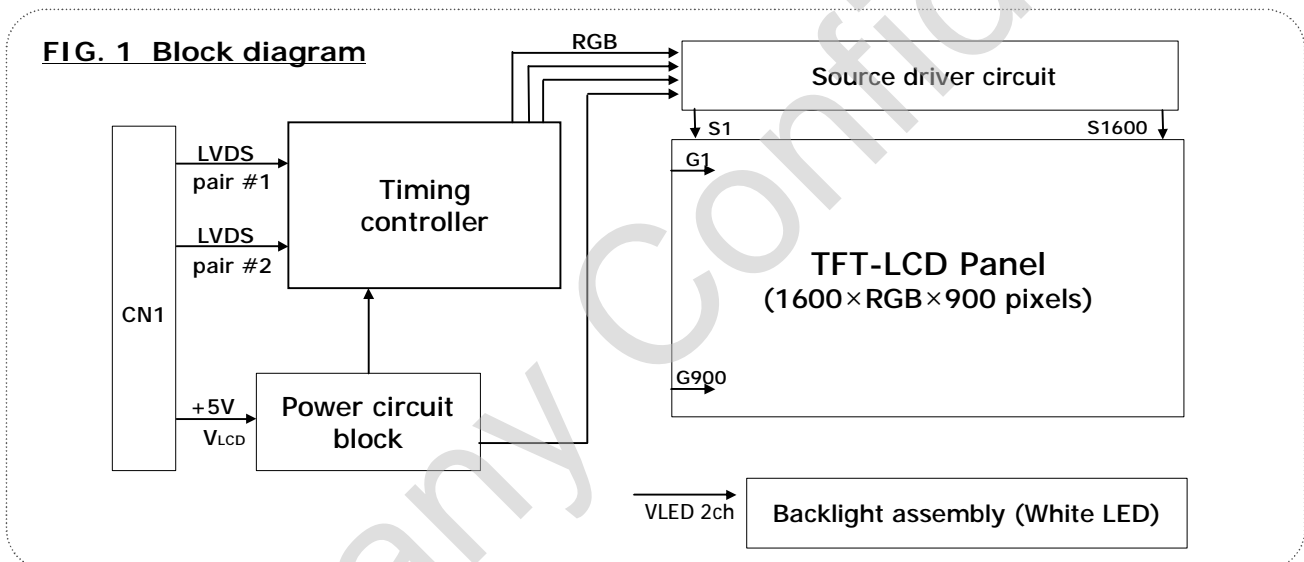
FIG. 1 Block diagram

RGB

Source driver circuit

S1

S1600

CN1

LVDS pair #1

LVDS pair #2

Timing controller

G1

TFT-LCD Panel
(1600×RGB×900 pixels)

G900

+5V
$V_{LCD}$

Power circuit block

VLED 2ch

Backlight assembly (White LED)

any Confi